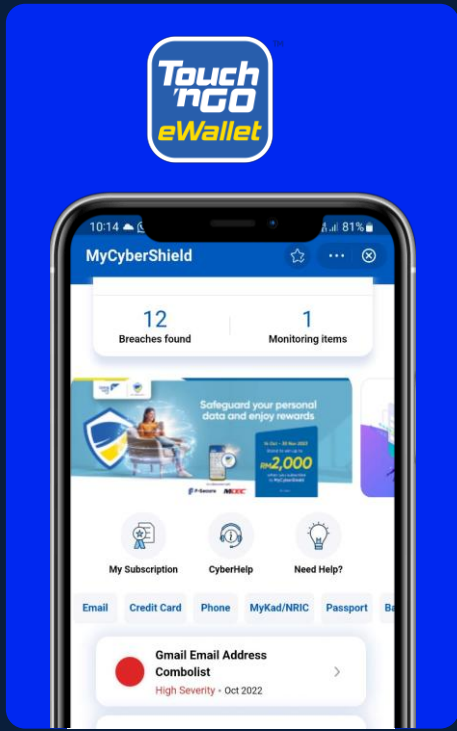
Touch 'n GO eWallet

10:14 81%

MyCyberShield

12
Breaches found

1
Monitoring items

Safeguard your personal data and enjoy rewards

RM2,000

F-Secure MCMC

My Subscription

CyberHelp

Need Help?

Email
Credit Card
Phone
MyKad/NRIC
Passport
Ba

Gmail Email Address Combolist
High Severity • Oct 2022